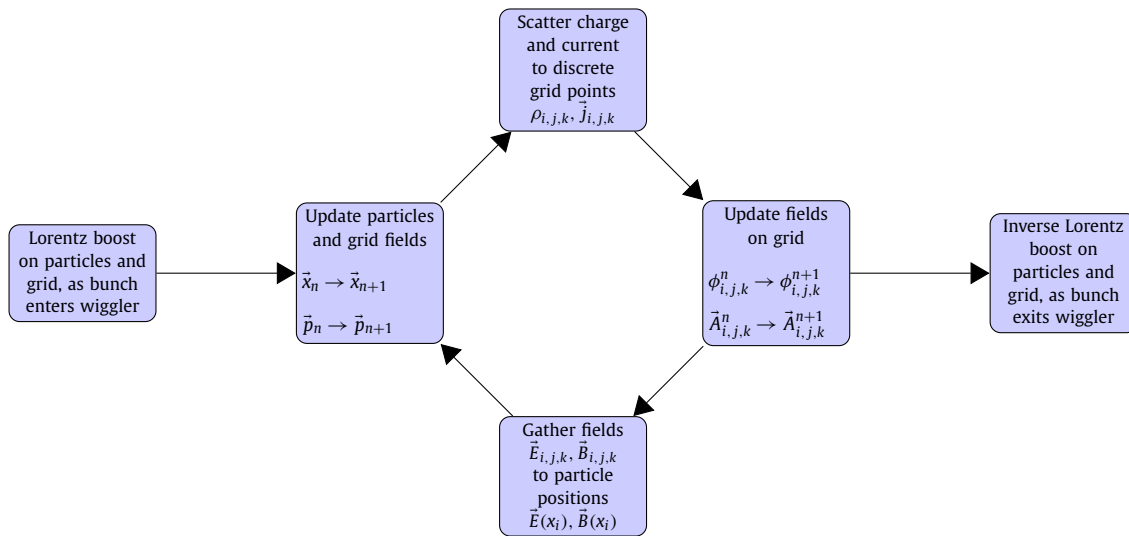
Lorentz boost on particles and grid, as bunch enters wiggler

Update particles and grid fields

$\vec{x}_n \rightarrow \vec{x}_{n+1}$

$\vec{p}_n \rightarrow \vec{p}_{n+1}$

Scatter charge and current to discrete grid points

$\rho_{i,j,k}$, $\vec{J}_{i,j,k}$

Update fields on grid

$\phi^n_{i,j,k} \rightarrow \phi^{n+1}_{i,j,k}$

$\vec{A}^n_{i,j,k} \rightarrow \vec{A}^{n+1}_{i,j,k}$

Inverse Lorentz boost on particles and grid, as bunch exits wiggler

Gather fields $\vec{E}_{i,j,k}$, $\vec{B}_{i,j,k}$ to particle positions $\vec{E}(x_i)$, $\vec{B}(x_i)$